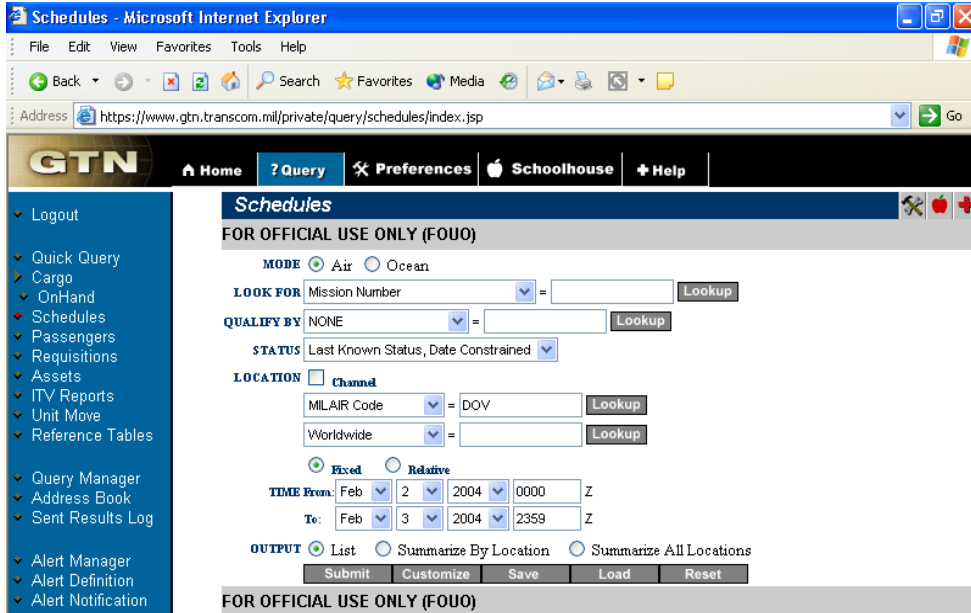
Schedules - Microsoft Internet Explorer

File Edit View Favorites Tools Help

Back Search Favorites Media

Address https://www.gtn.transcom.mil/private/query/schedules/index.jsp Go

GTN Home ?Query Preferences Schoolhouse Help

Logout

Quick Query
Cargo
OnHand
Schedules
Passengers
Requisitions
Assets
ITV Reports
Unit Move
Reference Tables

Query Manager
Address Book
Sent Results Log

Alert Manager
Alert Definition
Alert Notification

Schedules

FOR OFFICIAL USE ONLY (FOUO)

MODE Air Ocean

LOOK FOR Mission Number = Lookup

QUALIFY BY NONE = Lookup

STATUS Last Known Status, Date Constrained

LOCATION Channel

MILAIR Code = DOV Lookup

Worldwide = Lookup

Fixed Relative

TIME From: Feb 2 2004 0000 Z

To: Feb 3 2004 2359 Z

OUTPUT List Summarize By Location Summarize All Locations

Submit Customize Save Load Reset

FOR OFFICIAL USE ONLY (FOUO)